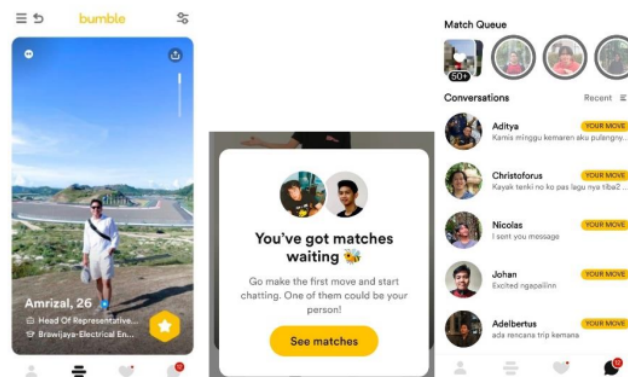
bumble

Amrizal, 26
Head Of Representative...
Brawijaya-Electrical En...

You've got matches waiting

Go make the first move and start chatting. One of them could be your person!

See matches

Match Queue
50+

Conversations
Recent

Aditya
YOUR MOVE
Kamis minggu kemaren aku pulangny...

Christoforus
YOUR MOVE
Kayak tenki no ko pas lagu nya tibe2 ...

Nicolas
YOUR MOVE
I sent you message

Johan
YOUR MOVE
Excited ngapaiinn

Adelbertus
YOUR MOVE
ada rencana trip kemana